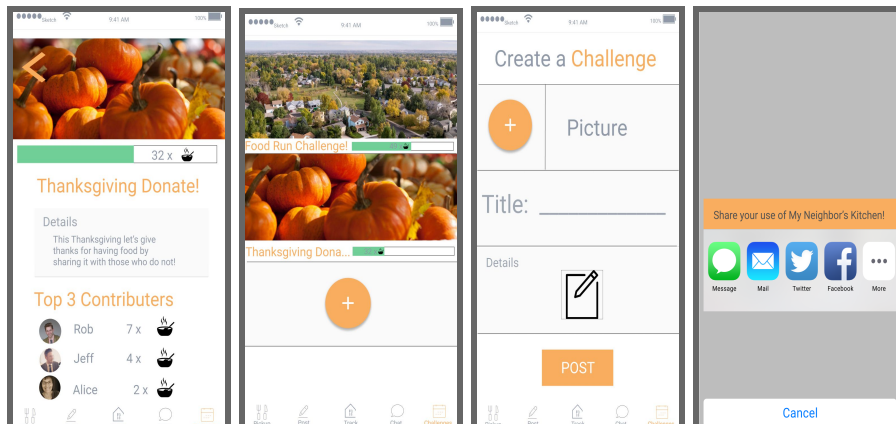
Sketch 9:41 AM 100%

32 x

Thanksgiving Donate!

Details

This Thanksgiving let's give thanks for having food by sharing it with those who do not!

Top 3 Contributers

Rob 7 x

Jeff 4 x

Alice 2 x

Sketch 9:41 AM 100%

Food Run Challenge!

Thanksgiving Dona...

+

Pickup Post Track Chat Challenge

Sketch 9:41 AM 100%

Create a Challenge

+

Picture

Title: ___________

Details

POST

Pickup Post Track Chat Challenge

Share your use of My Neighbor's Kitchen!

Message Mail Twitter Facebook More

Cancel